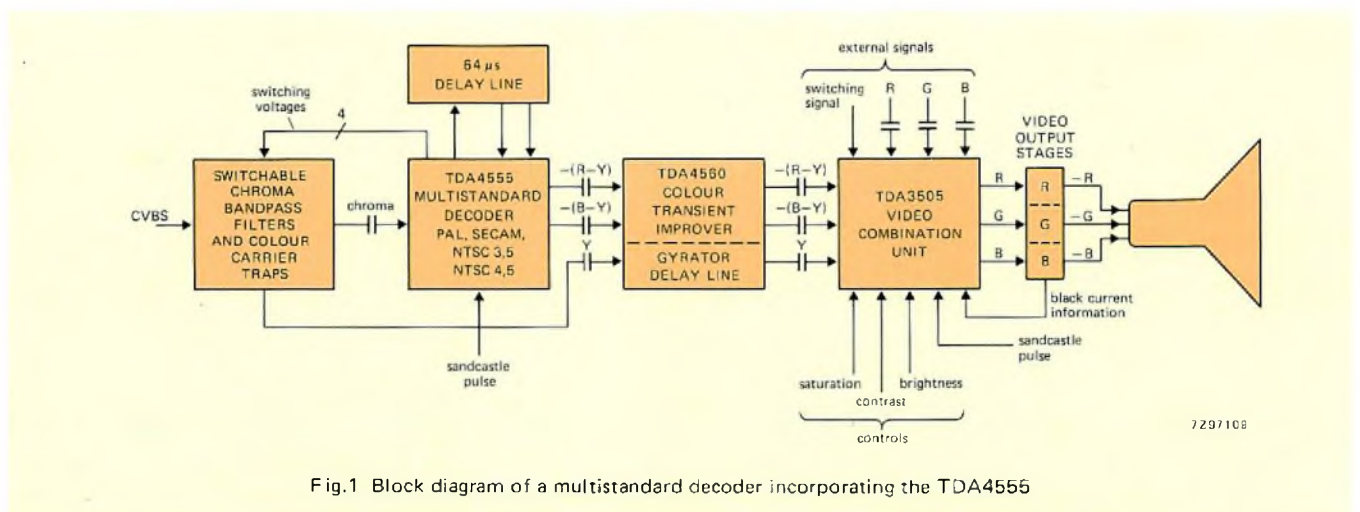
64 μs
DELAY LINE

switching voltages

4

external signals

switching signal

R G B

VIDEO OUTPUT STAGES

CVBS

SWITCHABLE CHROMA BANDPASS FILTERS AND COLOUR CARRIER TRAPS

chroma

TDA4555 MULTISTANDARD DECODER PAL, SECAM, NTSC 3,5 NTSC 4,5

−(R−Y)

−(B−Y)

Y

TDA4560 COLOUR TRANSIENT IMPROVER

GYRATOR DELAY LINE

−(R−Y)

−(B−Y)

Y

TDA3505 VIDEO COMBINATION UNIT

R

G

B

R

G

B

−R

−G

−B

black current information

sandcastle pulse

sandcastle pulse

saturation

contrast

brightness

controls

7297108

Fig.1 Block diagram of a multistandard decoder incorporating the TDA4555